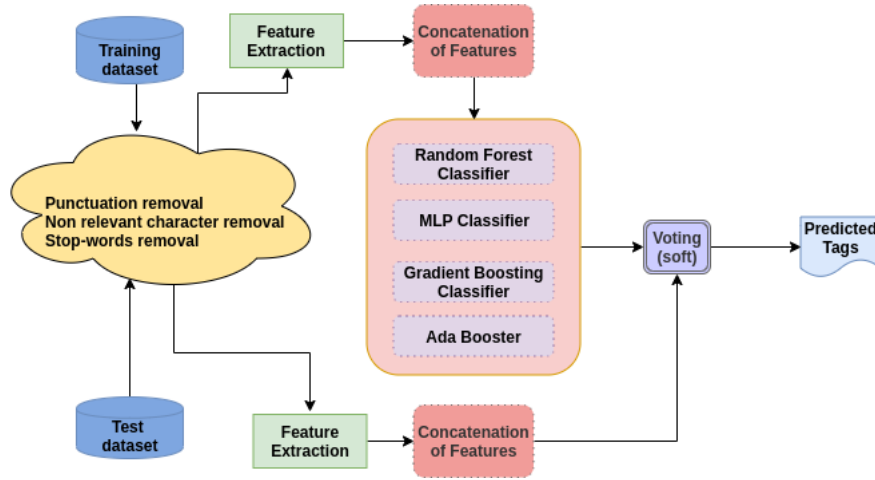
Training dataset

Feature Extraction

Concatenation of Features

Punctuation removal
Non relevant character removal
Stop-words removal

Random Forest Classifier

MLP Classifier

Gradient Boosting Classifier

Ada Booster

Voting (soft)

Predicted Tags

Test dataset

Feature Extraction

Concatenation of Features